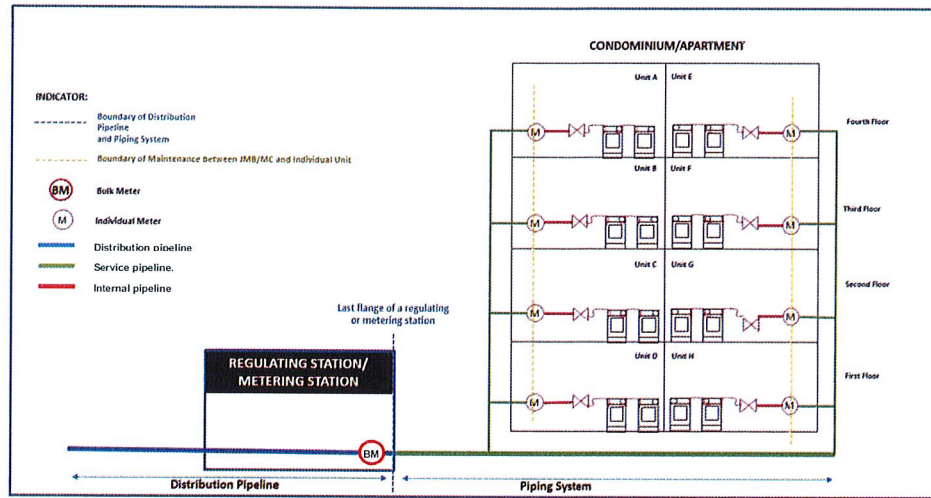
CONDOMINIUM/APARTMENT

INDICATOR:

Boundary of Distribution Pipeline and Piping System

Boundary of Maintenance Between JMB/MC and Individual Unit

BM Bulk Meter

M Individual Meter

Distribution pipeline

Service pipeline.

Internal pipeline

Unit A
Unit E
Fourth Floor
Unit B
Unit F
Third Floor
Unit C
Unit G
Second Floor
Unit D
Unit H
First Floor

M
M
M
M
M
M
M
M

Last flange of a regulating or metering station

REGULATING STATION/ METERING STATION

BM

Distribution Pipeline

Piping System